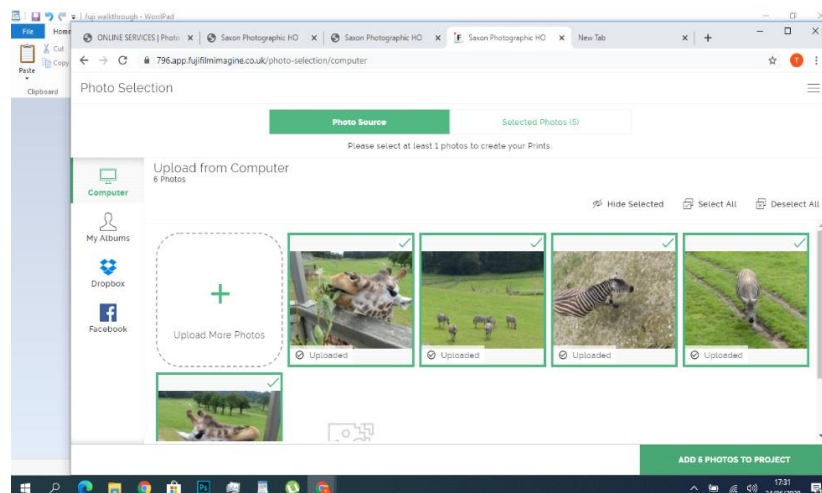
fuji walkthrough - WordPad

File Home

Cut Copy Paste Clipboard

ONLINE SERVICES | Photo × Saxon Photographic HO × Saxon Photographic HO × Saxon Photographic HO × New Tab × +

796.app.fujifilmimagine.co.uk/photo-selection/computer

Photo Selection

Photo Source

Selected Photos (5)

Please select at least 1 photos to create your Prints.

Computer

My Albums

Dropbox

Facebook

Upload from Computer
6 Photos

Hide Selected Select All Deselect All

+

Upload More Photos

Uploaded

Uploaded

Uploaded

Uploaded

ADD 6 PHOTOS TO PROJECT

17:31